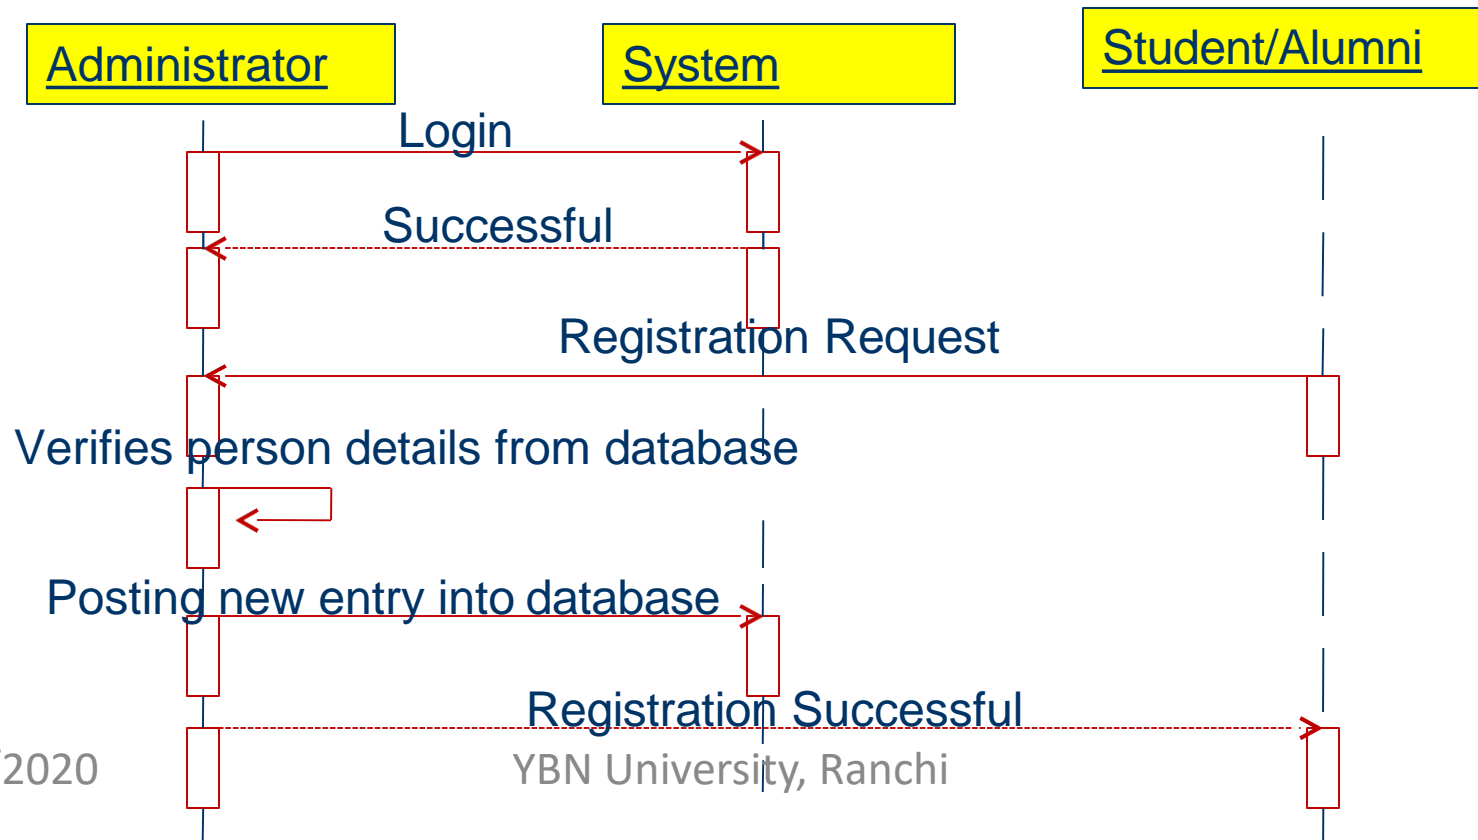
Administrator

System

Student/Alumni

Login

Successful

Registration Request

Verifies person details from database

Posting new entry into database

Registration Successful

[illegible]/2020

YBN University, Ranchi